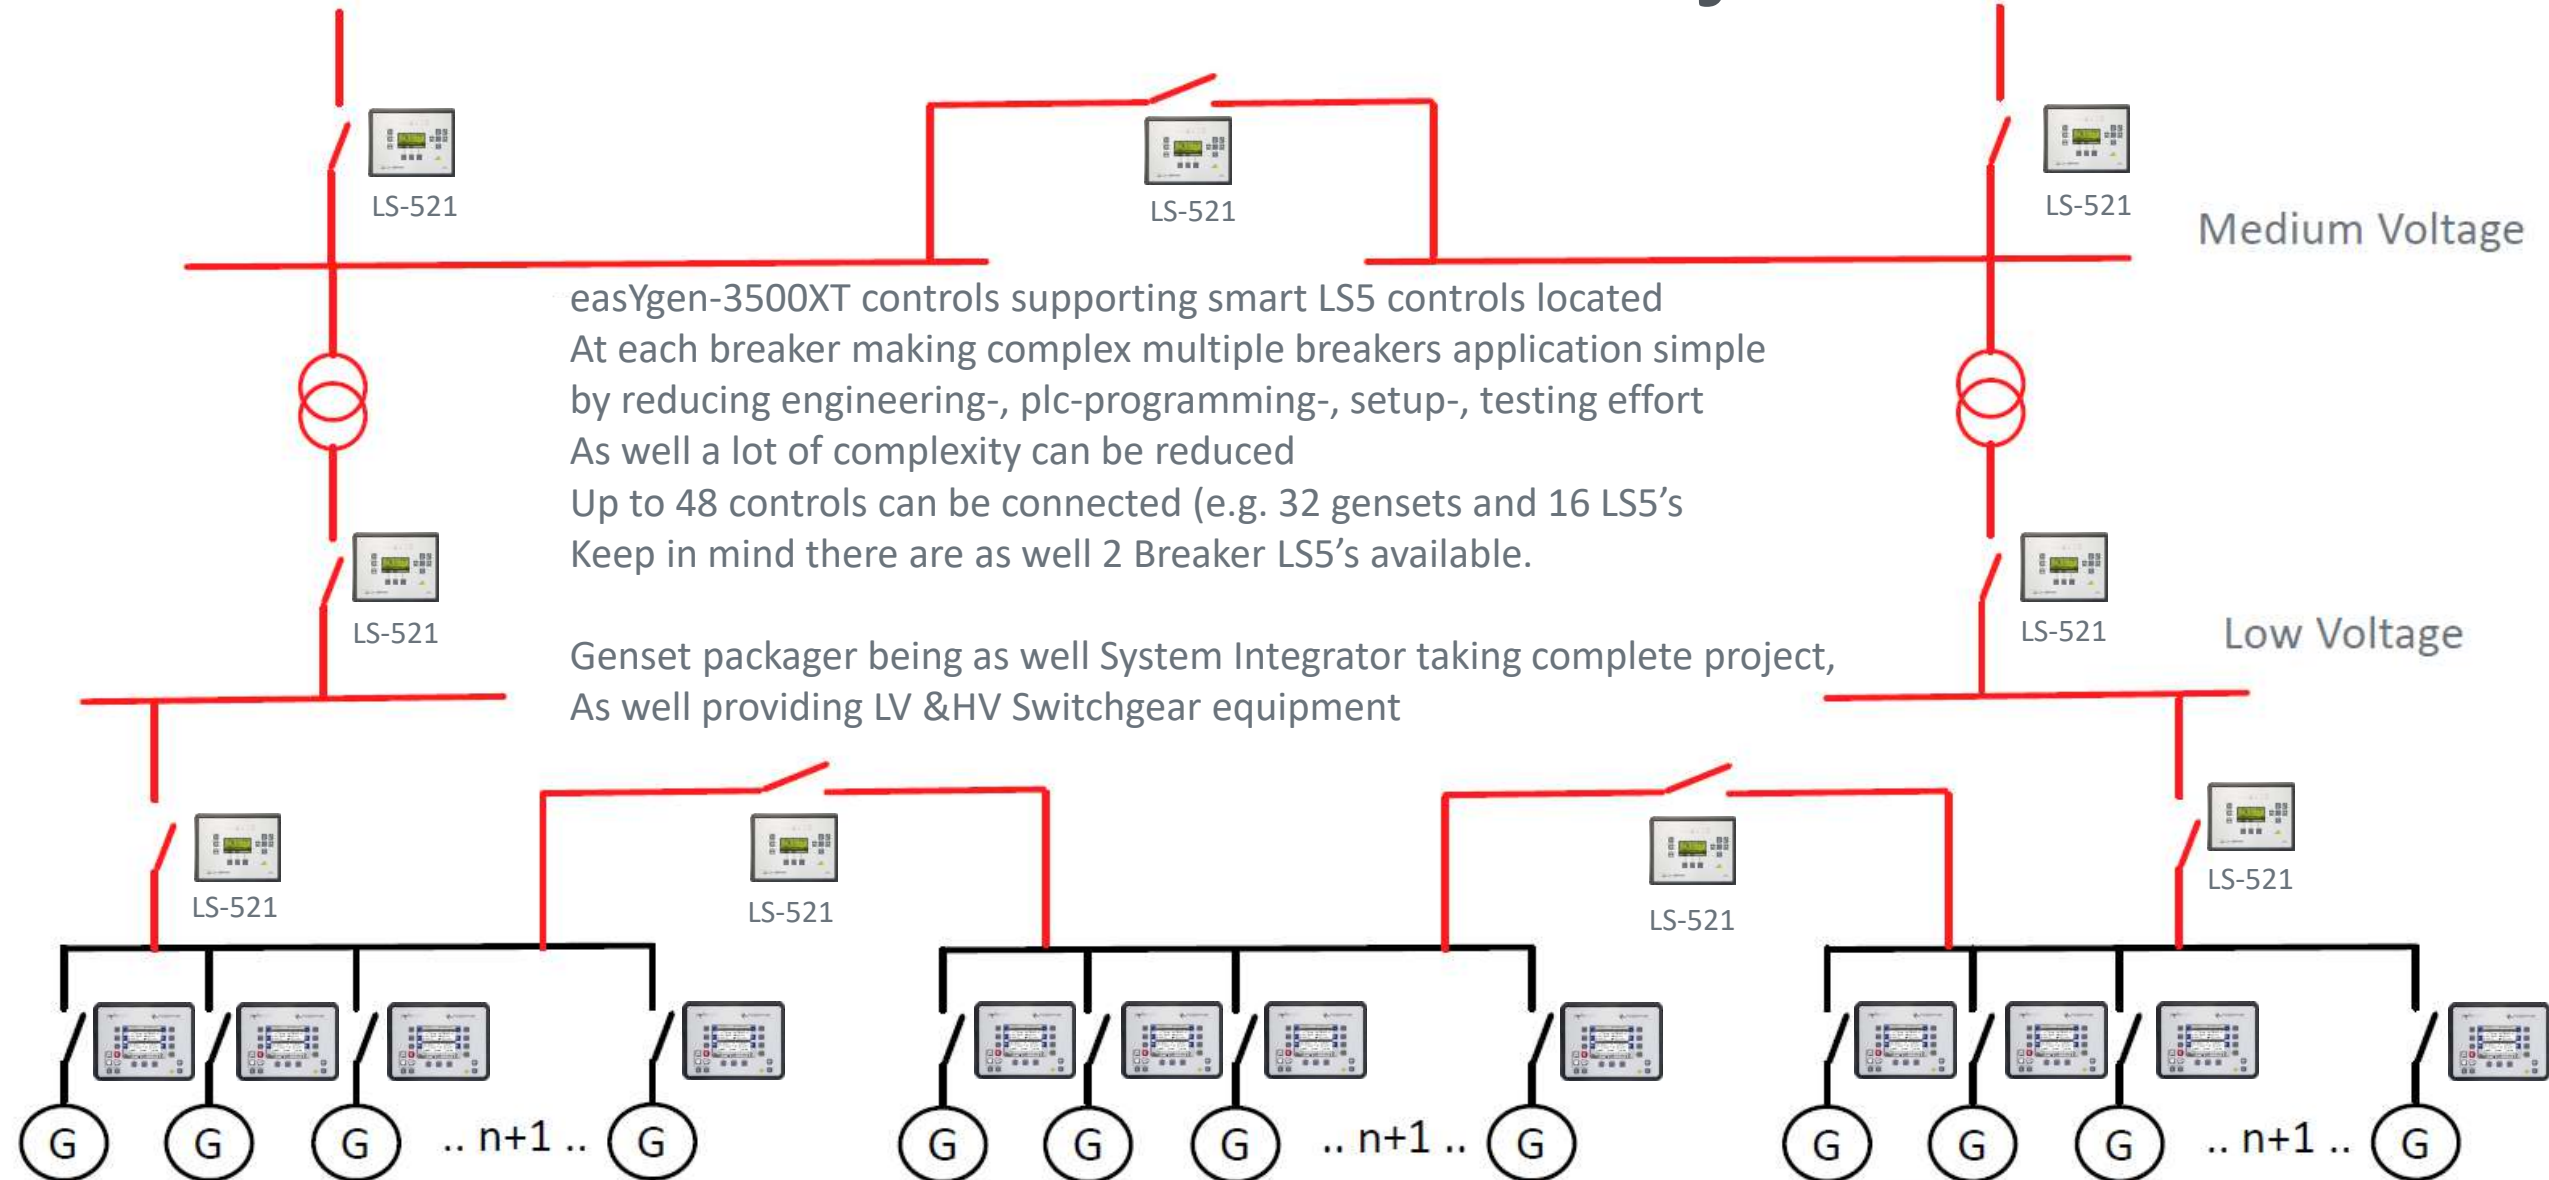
LS-521

LS-521

LS-521

Medium Voltage

easYgen-3500XT controls supporting smart LS5 controls located
At each breaker making complex multiple breakers application simple
by reducing engineering-, plc-programming-, setup-, testing effort
As well a lot of complexity can be reduced
Up to 48 controls can be connected (e.g. 32 gensets and 16 LS5's
Keep in mind there are as well 2 Breaker LS5's available.

LS-521

LS-521

Low Voltage

Genset packager being as well System Integrator taking complete project,
As well providing LV &HV Switchgear equipment

LS-521

LS-521

LS-521

LS-521

G G G .. n+1 .. G

G G G .. n+1 .. G

G G G .. n+1 .. G